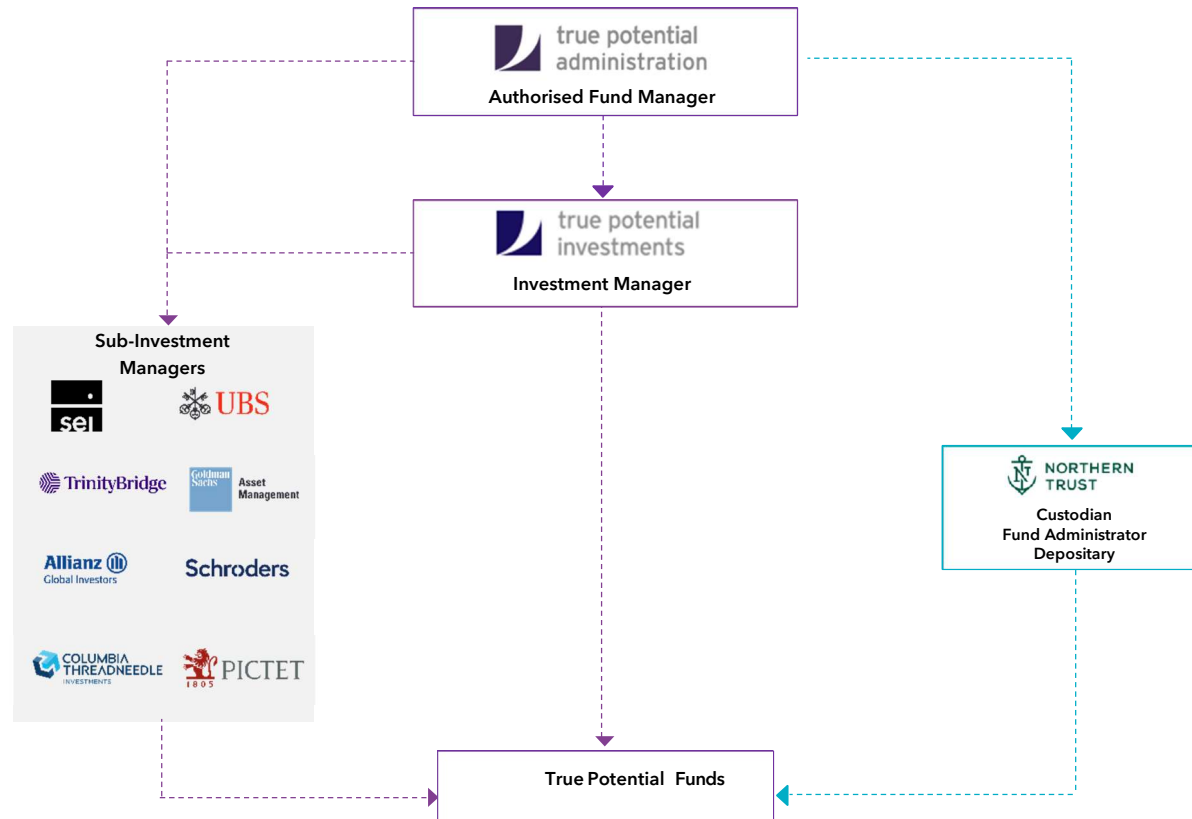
true potential administration
Authorised Fund Manager

true potential investments
Investment Manager

Sub-Investment Managers

sei

UBS

TrinityBridge

Goldman Sachs Asset Management

Allianz Global Investors

Schroders

COLUMBIA THREADNEEDLE INVESTMENTS

PICTET 1805

NORTHERN TRUST
Custodian
Fund Administrator
Depositary

True Potential Funds